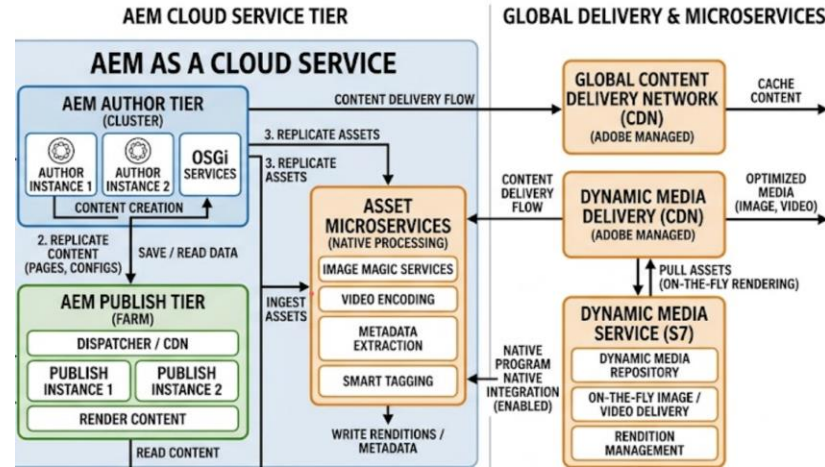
AEM CLOUD SERVICE TIER

GLOBAL DELIVERY & MICROSERVICES

AEM AS A CLOUD SERVICE

AEM AUTHOR TIER
(CLUSTER)

AUTHOR INSTANCE 1

AUTHOR INSTANCE 2

OSGi SERVICES

CONTENT CREATION

CONTENT DELIVERY FLOW

3. REPLICATE ASSETS

3. REPLICATE ASSETS

2. REPLICATE CONTENT (PAGES, CONFIGS)

SAVE / READ DATA

AEM PUBLISH TIER
(FARM)

DISPATCHER / CDN

PUBLISH INSTANCE 1

PUBLISH INSTANCE 2

RENDER CONTENT

READ CONTENT

INGEST ASSETS

ASSET MICROSERVICES
(NATIVE PROCESSING)

IMAGE MAGIC SERVICES

VIDEO ENCODING

METADATA EXTRACTION

SMART TAGGING

WRITE RENDITIONS / METADATA

GLOBAL CONTENT DELIVERY NETWORK (CDN)
(ADOBE MANAGED)

CACHE CONTENT

CONTENT DELIVERY FLOW

DYNAMIC MEDIA DELIVERY (CDN)
(ADOBE MANAGED)

OPTIMIZED MEDIA (IMAGE, VIDEO)

PULL ASSETS (ON-THE-FLY RENDERING)

NATIVE PROGRAM NATIVE INTEGRATION (ENABLED)

DYNAMIC MEDIA SERVICE (S7)

DYNAMIC MEDIA REPOSITORY

ON-THE-FLY IMAGE / VIDEO DELIVERY

RENDITION MANAGEMENT